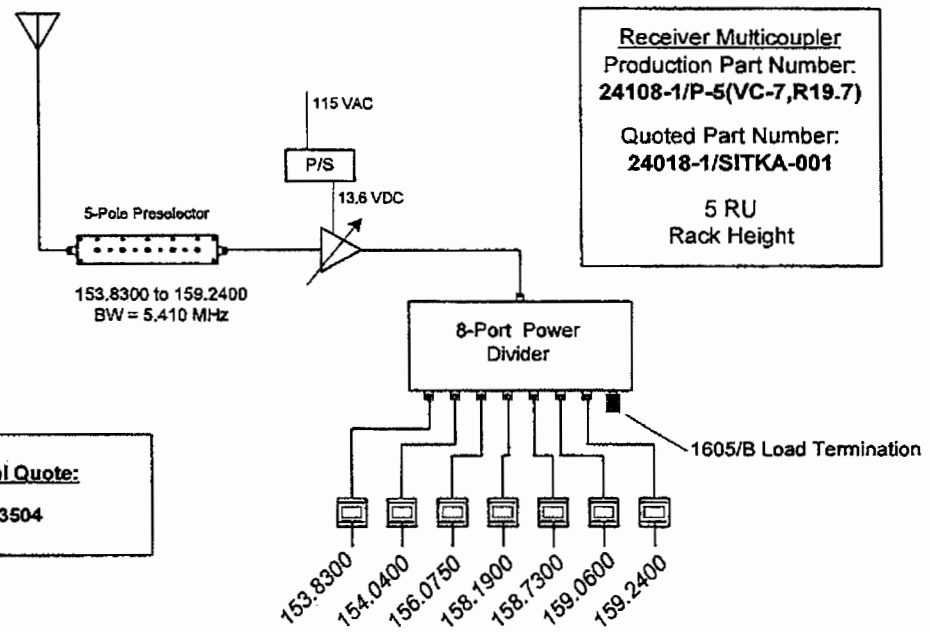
Receiver Multicoupler
Production Part Number:
24108-1/P-5(VC-7,R19.7)

Quoted Part Number:
24018-1/SITKA-001

5 RU
Rack Height

115 VAC

P/S

13.6 VDC

5-Pole Preselector

153.8300 to 159.2400
BW = 5.410 MHz

8-Port Power Divider

1605/B Load Termination

l Quote:

3504

153.8300
154.0400
156.0750
158.1900
158.7300
159.0600
159.2400